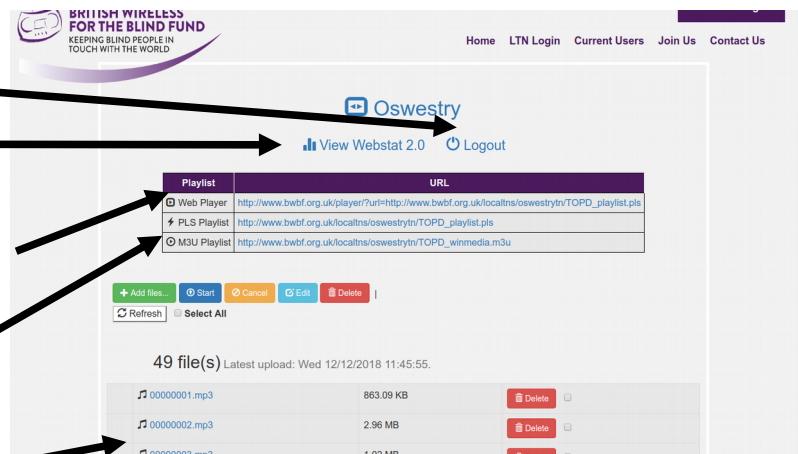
BRITISH WIRELESS FOR THE BLIND FUND
KEEPING BLIND PEOPLE IN TOUCH WITH THE WORLD

Home LTN Login Current Users Join Us Contact Us

Oswestry

View Webstat 2.0 Logout

| Playlist | URL |
|---|---|
| Web Player | http://www.bwbf.org.uk/player/?url=http://www.bwbf.org.uk/localtns/oswestrytn/TOPD_playlist.pls |
| PLS Playlist | http://www.bwbf.org.uk/localtns/oswestrytn/TOPD_playlist.pls |
| M3U Playlist | http://www.bwbf.org.uk/localtns/oswestrytn/TOPD_winmedia.m3u |

+ Add files... Start Cancel Edit Delete |

Refresh Select All

49 file(s) Latest upload: Wed 12/12/2018 11:45:55.

| | | |
|---|---|---|
| 00000001.mp3 | 863.09 KB | Delete |
| 00000002.mp3 | 2.96 MB | Delete |
| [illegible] | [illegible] | |